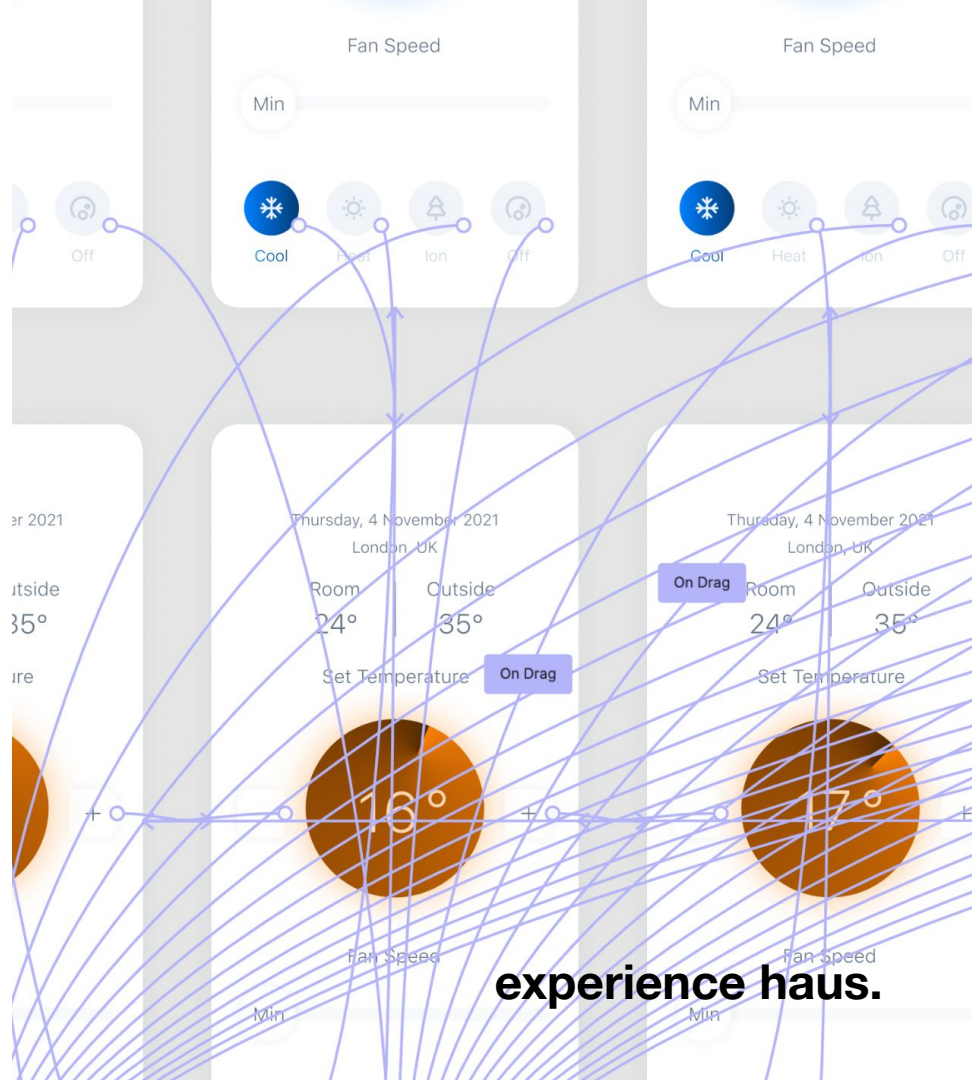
Off

Fan Speed

Min

Cool

Heat

Ion

Off

Fan Speed

Min

Cool

Heat

Ion

Off

er 2021

utside

35°

ure

+

Thursday, 4 November 2021

London, UK

Room

24°

Outside

35°

Set Temperature

On Drag

–

16°

+

Fan Speed

Min

Thursday, 4 November 2021

London, UK

On Drag

Room

24°

Outside

35°

Set Temperature

–

17°

+

Fan Speed

Min

experience haus.